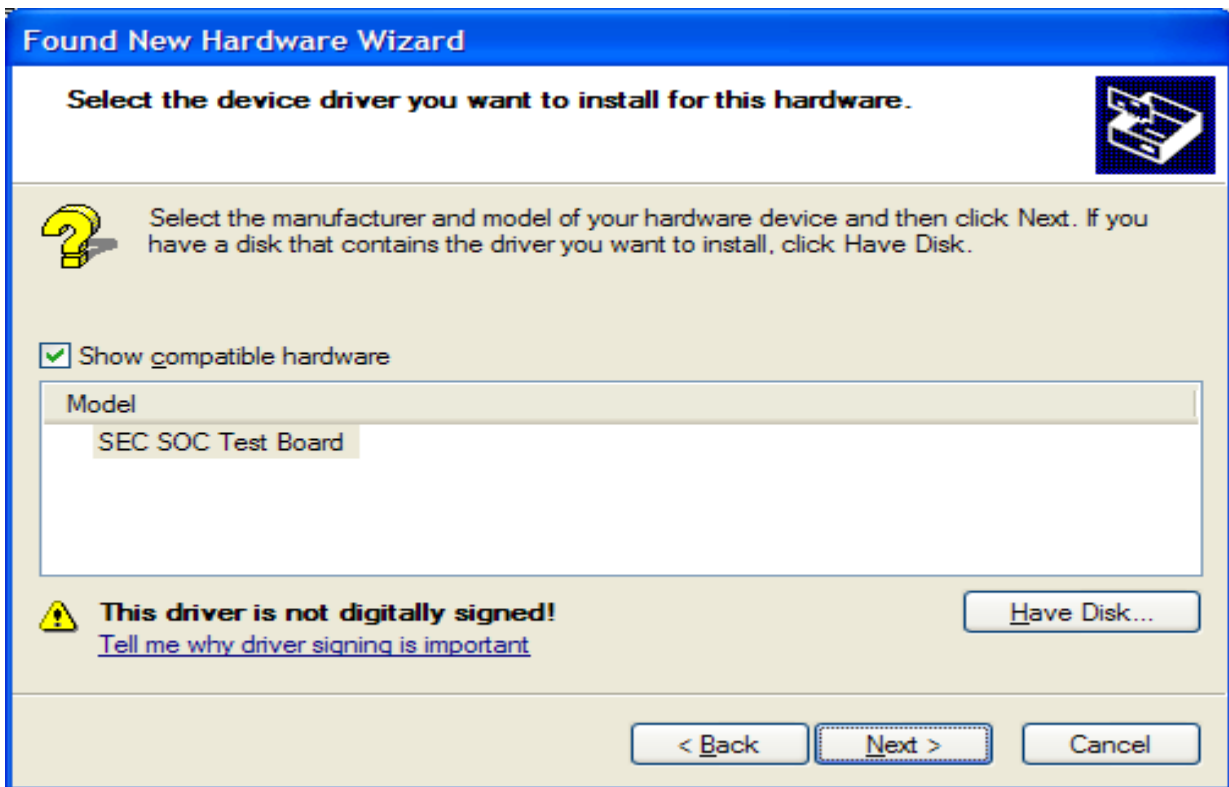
Found New Hardware Wizard

Select the device driver you want to install for this hardware.

Select the manufacturer and model of your hardware device and then click Next. If you have a disk that contains the driver you want to install, click Have Disk.

Show compatible hardware

| Model |
|---|
| SEC SOC Test Board |

This driver is not digitally signed!
Tell me why driver signing is important

Have Disk...

< Back
Next >
Cancel